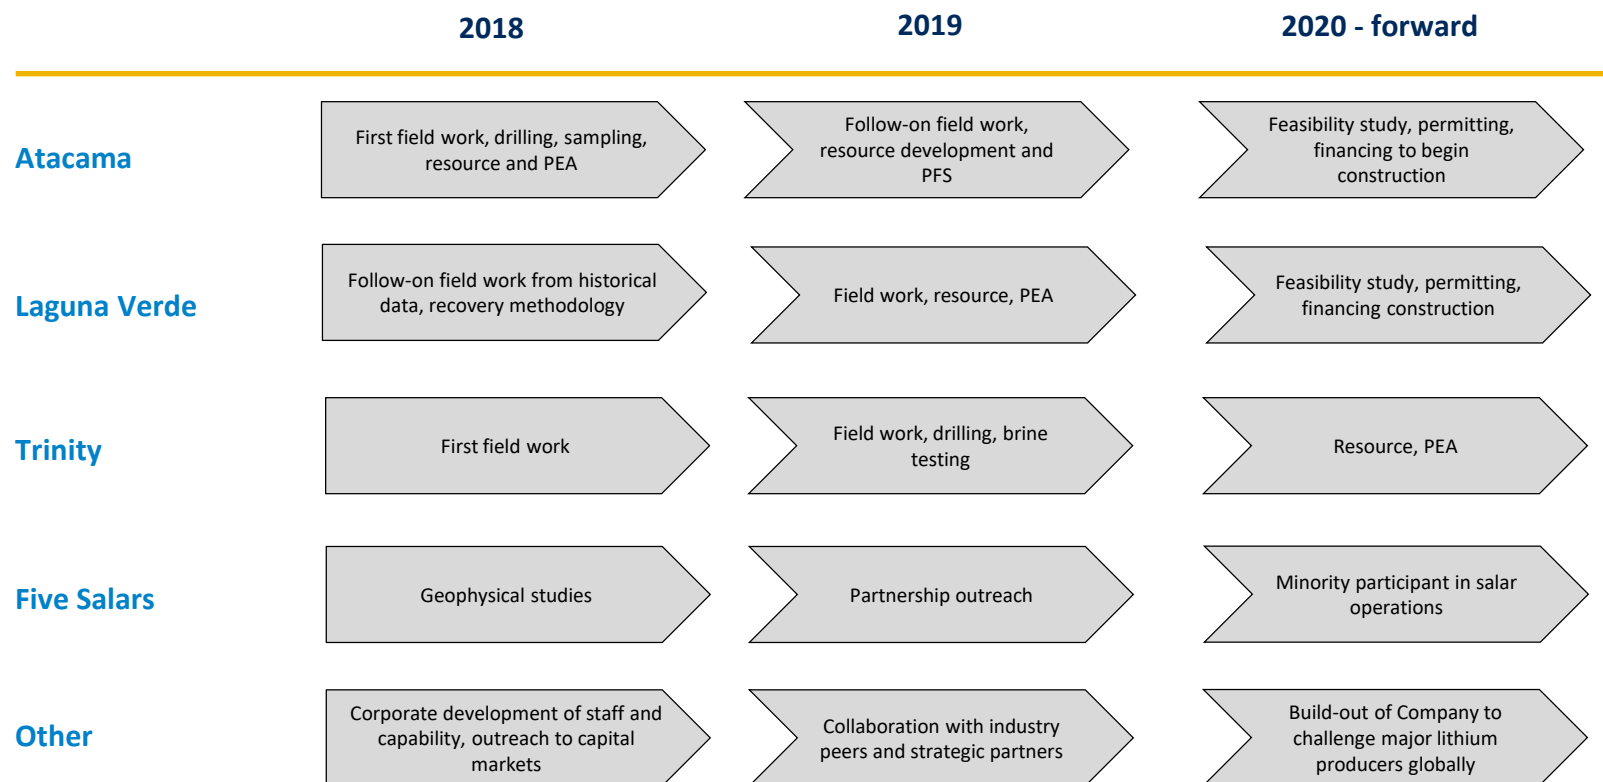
2018

2019

2020 - forward

Atacama

First field work, drilling, sampling, resource and PEA

Follow-on field work, resource development and PFS

Feasibility study, permitting, financing to begin construction

Laguna Verde

Follow-on field work from historical data, recovery methodology

Field work, resource, PEA

Feasibility study, permitting, financing construction

Trinity

First field work

Field work, drilling, brine testing

Resource, PEA

Five Salars

Geophysical studies

Partnership outreach

Minority participant in salar operations

Other

Corporate development of staff and capability, outreach to capital markets

Collaboration with industry peers and strategic partners

Build-out of Company to challenge major lithium producers globally